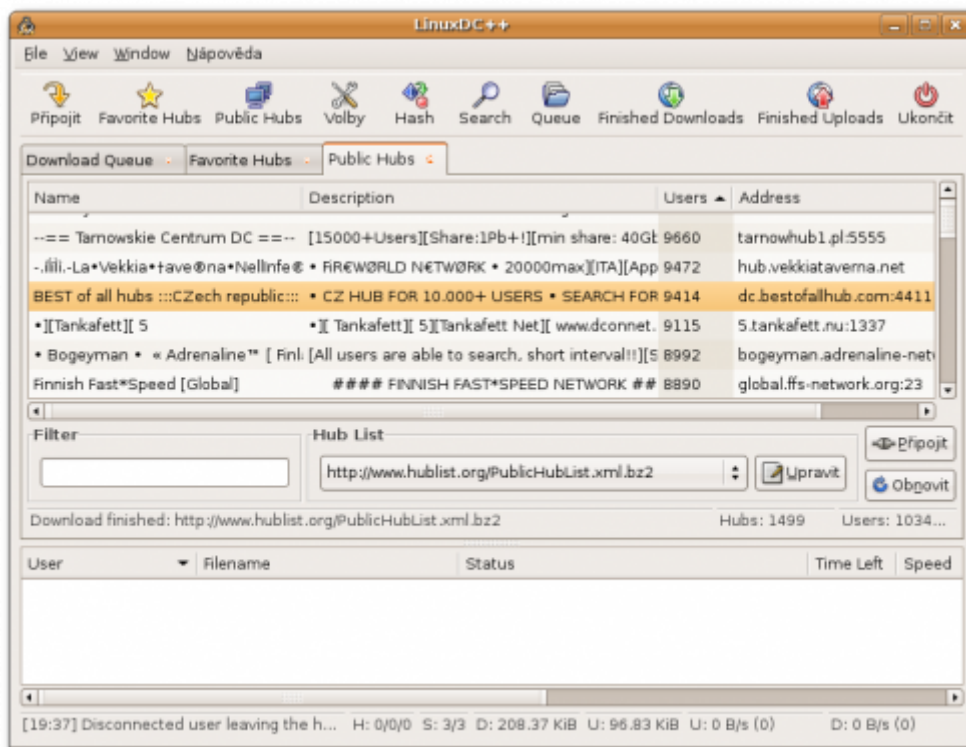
LinuxDC++

File View Window Nápověda

Připojit Favorite Hubs Public Hubs Volby Hash Search Queue Finished Downloads Finished Uploads Ukončit

Download Queue Favorite Hubs Public Hubs

| Name | Description | Users | Address |
|---|---|---|---|
| --== Tarnowskie Centrum DC ==-- | [15000+Users][Share:1Pb+!][min share: 40Gb | 9660 | tarnowhub1.pl:5555 |
| -.ılılı.-La•Vekkia•†ave®na•Nellinfe® | • FIR€WØRLD N€TWØRK • 20000max][ITA][App | 9472 | hub.vekkiataverna.net |
| BEST of all hubs :::CZech republic::: | • CZ HUB FOR 10.000+ USERS • SEARCH FOR | 9414 | dc.bestofallhub.com:4411 |
| •][Tankafett][ 5 | •][ Tankafett][ 5][Tankafett Net][ www.dconnet. | 9115 | 5.tankafett.nu:1337 |
| • Bogeyman • « Adrenaline™ [ Finl | [All users are able to search, short interval!!][S | 8992 | bogeyman.adrenaline-net |
| Finnish Fast*Speed [Global] | #### FINNISH FAST*SPEED NETWORK ## | 8890 | global.ffs-network.org:23 |

Filter

Hub List

http://www.hublist.org/PublicHubList.xml.bz2

Upravit

Připojit

Obnovit

Download finished: http://www.hublist.org/PublicHubList.xml.bz2 Hubs: 1499 Users: 1034...

| User | Filename | Status | Time Left | Speed |
|---|---|---|---|---|

[19:37] Disconnected user leaving the h... H: 0/0/0 S: 3/3 D: 208.37 KiB U: 96.83 KiB U: 0 B/s (0) D: 0 B/s (0)